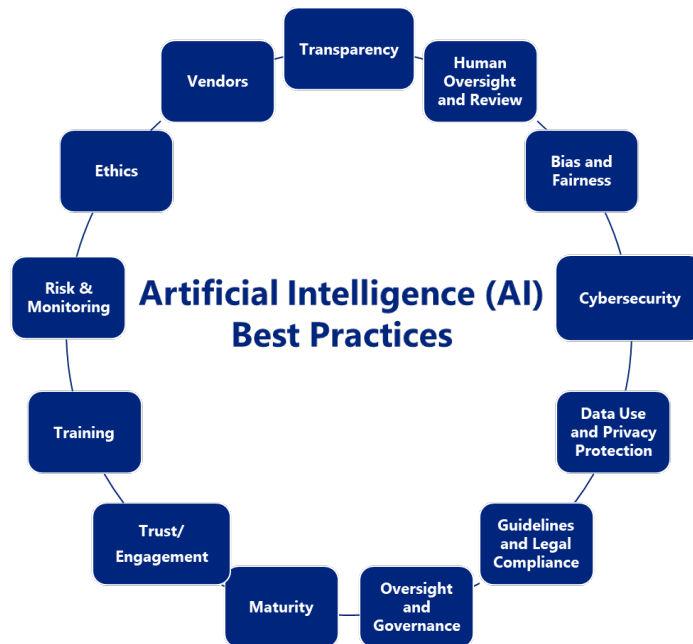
Transparency

Human Oversight and Review

Bias and Fairness

Cybersecurity

Data Use and Privacy Protection

Guidelines and Legal Compliance

Oversight and Governance

Maturity

Trust/ Engagement

Training

Risk & Monitoring

Ethics

Vendors

Artificial Intelligence (AI) Best Practices